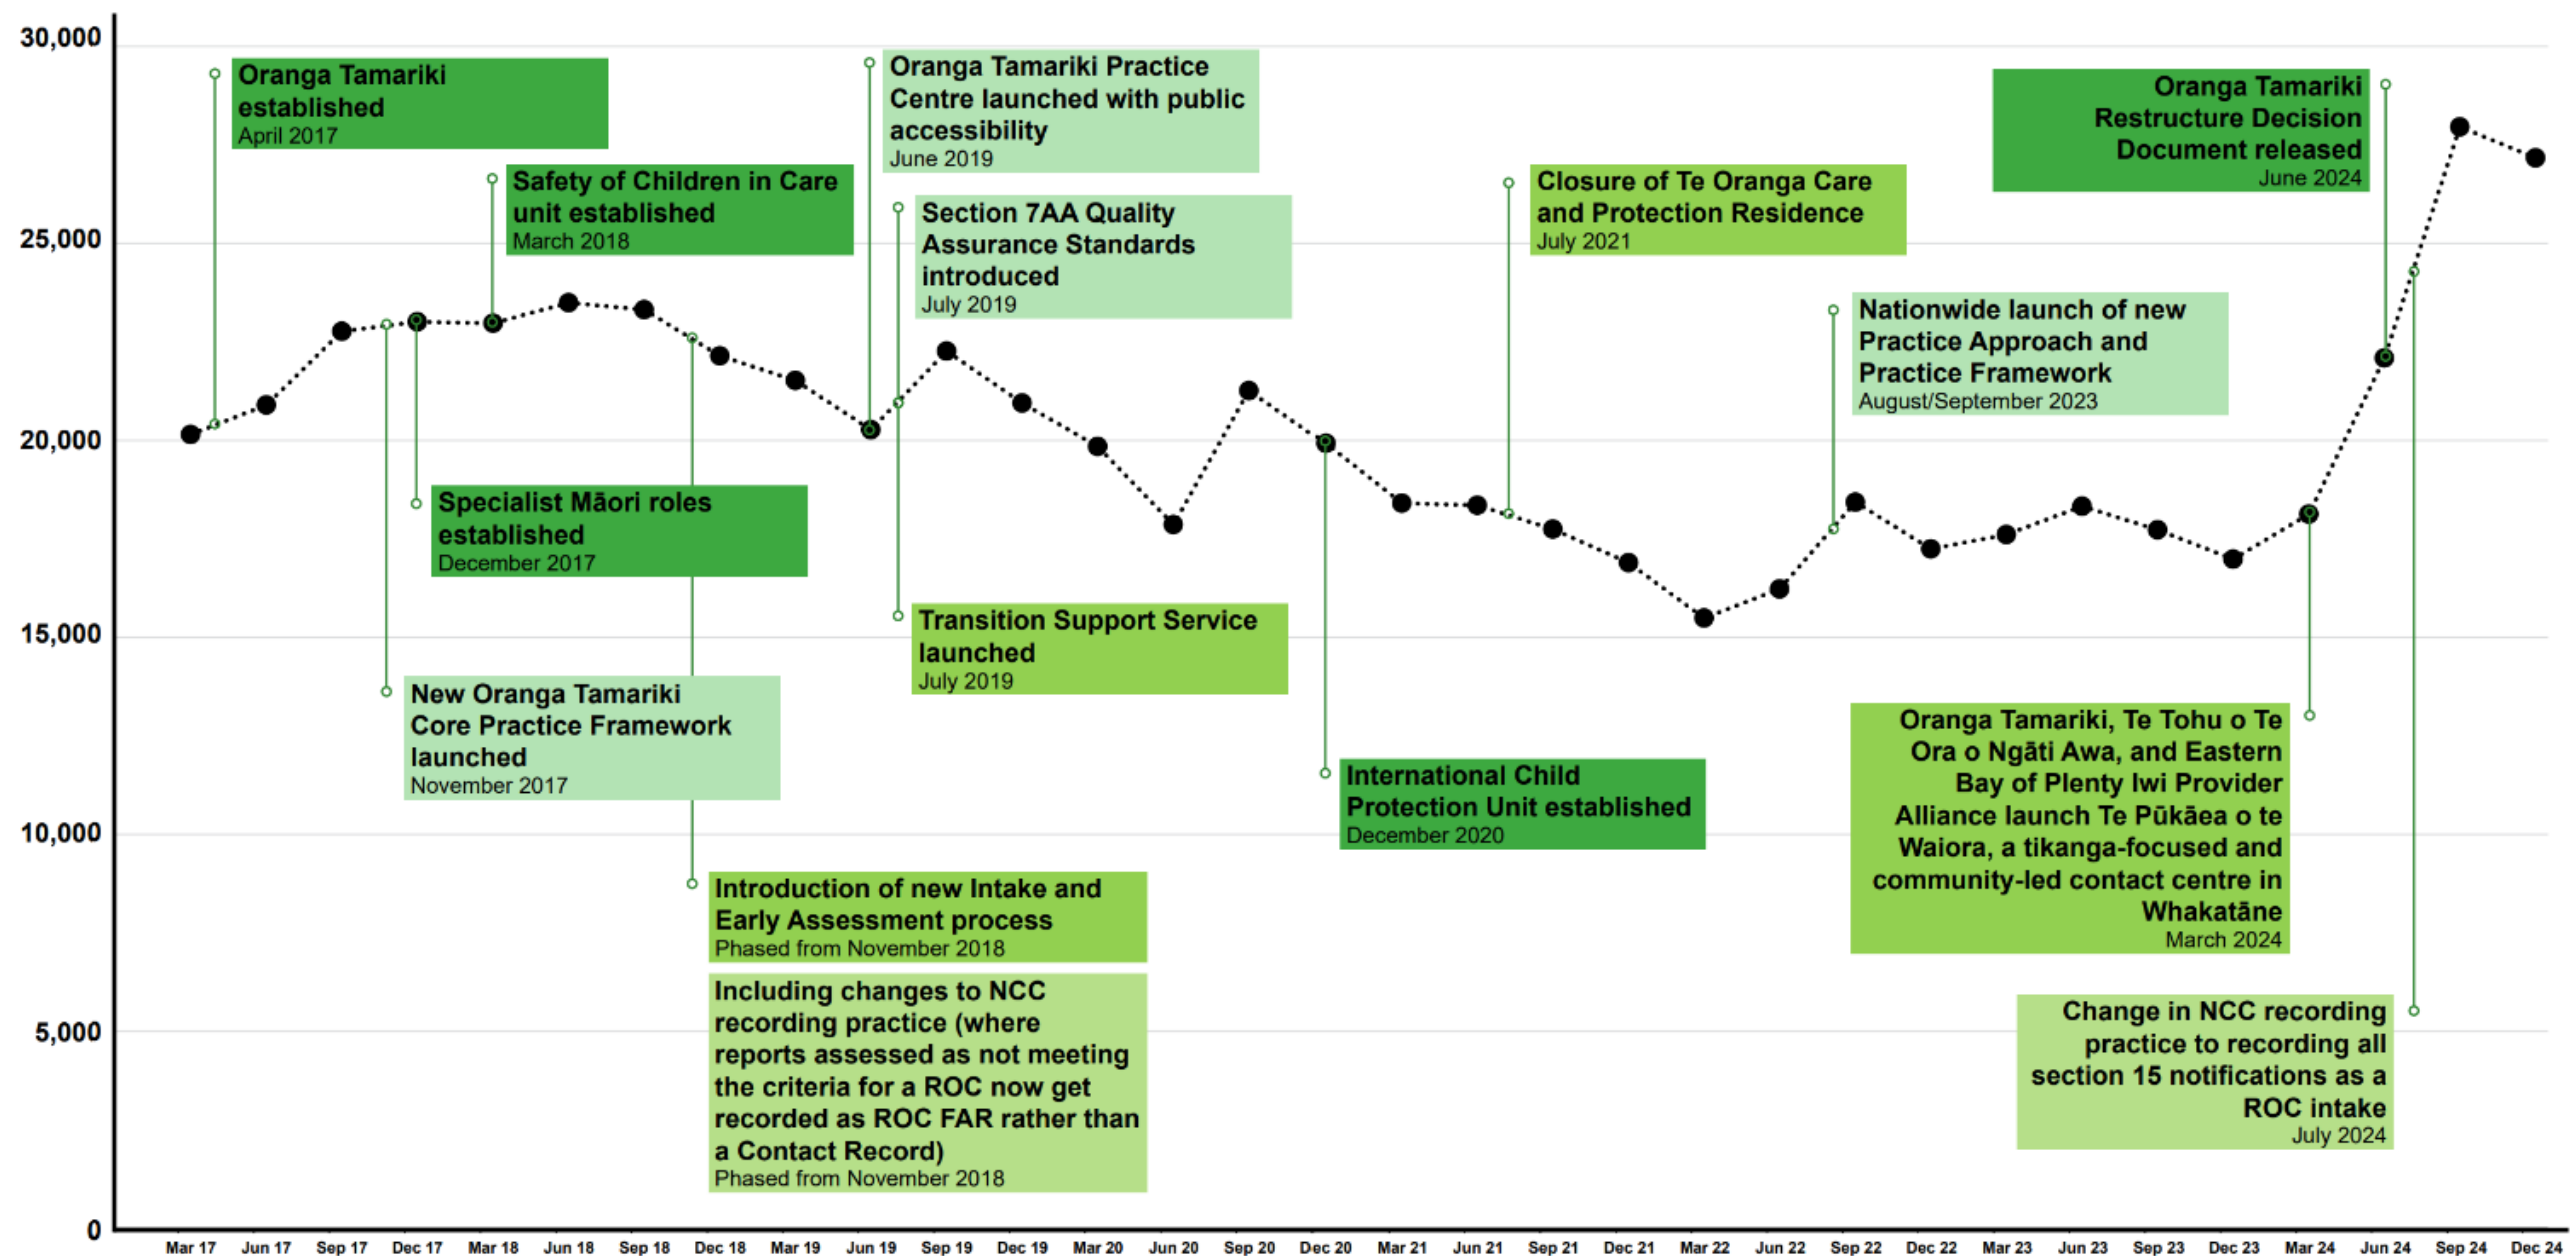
30,000
25,000
20,000
15,000
10,000
5,000
0

Oranga Tamariki established
April 2017

Safety of Children in Care unit established
March 2018

Oranga Tamariki Practice Centre launched with public accessibility
June 2019

Section 7AA Quality Assurance Standards introduced
July 2019

Closure of Te Oranga Care and Protection Residence
July 2021

Oranga Tamariki Restructure Decision Document released
June 2024

Nationwide launch of new Practice Approach and Practice Framework
August/September 2023

Specialist Māori roles established
December 2017

Transition Support Service launched
July 2019

New Oranga Tamariki Core Practice Framework launched
November 2017

International Child Protection Unit established
December 2020

Oranga Tamariki, Te Tohu o Te Ora o Ngāti Awa, and Eastern Bay of Plenty Iwi Provider Alliance launch Te Pūkāea o te Waiora, a tikanga-focused and community-led contact centre in Whakatāne
March 2024

Introduction of new Intake and Early Assessment process
Phased from November 2018

Including changes to NCC recording practice (where reports assessed as not meeting the criteria for a ROC now get recorded as ROC FAR rather than a Contact Record)
Phased from November 2018

Change in NCC recording practice to recording all section 15 notifications as a ROC intake
July 2024

Mar 17 Jun 17 Sep 17 Dec 17 Mar 18 Jun 18 Sep 18 Dec 18 Mar 19 Jun 19 Sep 19 Dec 19 Mar 20 Jun 20 Sep 20 Dec 20 Mar 21 Jun 21 Sep 21 Dec 21 Mar 22 Jun 22 Sep 22 Dec 22 Mar 23 Jun 23 Sep 23 Dec 23 Mar 24 Jun 24 Sep 24 Dec 24